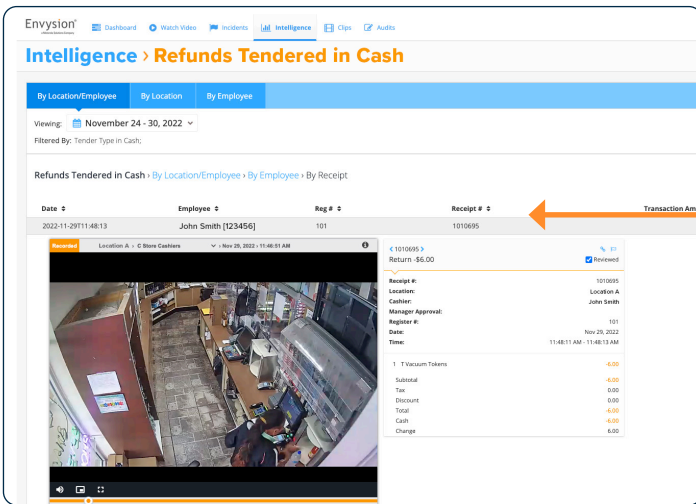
Envysion

Dashboard Watch Video Incidents Intelligence Clips Audits

Intelligence › Refunds Tendered in Cash

By Location/Employee By Location By Employee

Viewing: November 24 - 30, 2022

Filtered By: Tender Type in Cash;

Refunds Tendered in Cash › By Location/Employee › By Employee › By Receipt

| Date | Employee | Reg # | Receipt # | Transaction Am |
|---|---|---|---|---|
| 2022-11-29T11:48:13 | John Smith [123456] | 101 | 1010695 | |

Recorded Location A › C Store Cashiers › Nov 29, 2022 › 11:46:51 AM

‹ 1010695 ›
Return -$6.00
Reviewed

| | |
|---|---|
| Receipt #: | 1010695 |
| Location: | Location A |
| Cashier: | John Smith |
| Manager Approval: | |
| Register #: | 101 |
| Date: | Nov 29, 2022 |
| Time: | 11:48:11 AM - 11:48:13 AM |

1 T Vacuum Tokens -6.00

| | |
|---|---|
| Subtotal | -6.00 |
| Tax | 0.00 |
| Discount | 0.00 |
| Total | -6.00 |
| Cash | -6.00 |
| Change | 6.00 |